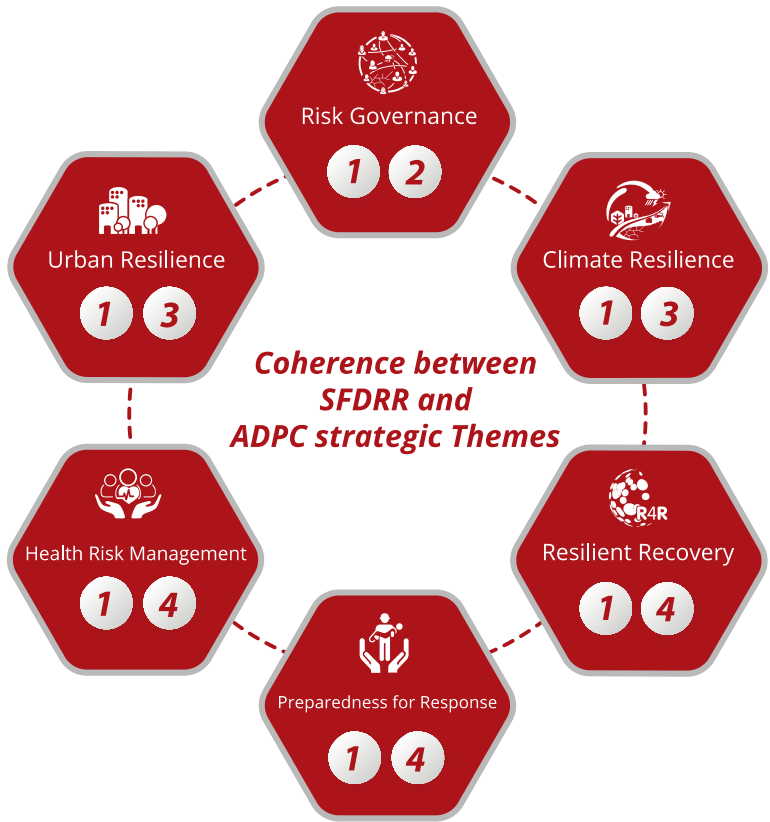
Risk Governance

1 2

Urban Resilience

1 3

Climate Resilience

1 3

Coherence between SFDRR and ADPC strategic Themes

Health Risk Management

1 4

R4R

Resilient Recovery

1 4

Preparedness for Response

1 4